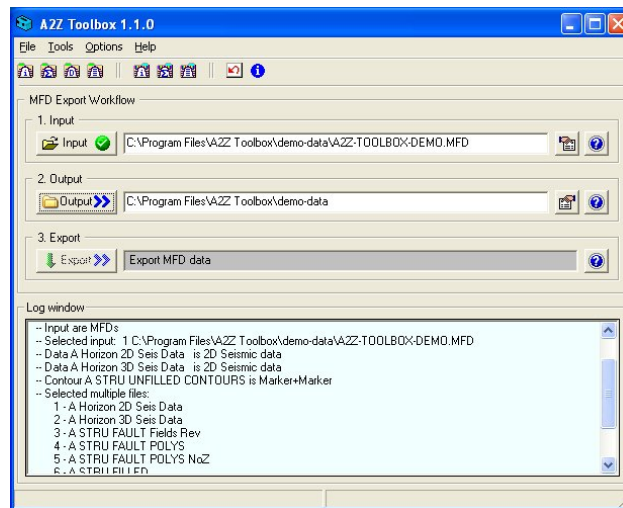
A2Z Toolbox 1.1.0

File Tools Options Help

MFD Export Workflow

1. Input

Input C:\Program Files\A2Z Toolbox\demo-data\A2Z-TOOLBOX-DEMO.MFD

2. Output

Output C:\Program Files\A2Z Toolbox\demo-data

3. Export

Export Export MFD data

Log window

-- Input are MFDs
-- Selected input: 1 C:\Program Files\A2Z Toolbox\demo-data\A2Z-TOOLBOX-DEMO.MFD
-- Data A Horizon 2D Seis Data is 2D Seismic data
-- Data A Horizon 3D Seis Data is 2D Seismic data
-- Contour A STRU UNFILLED CONTOURS is Marker+Marker
-- Selected multiple files:
1 - A Horizon 2D Seis Data
2 - A Horizon 3D Seis Data
3 - A STRU FAULT Fields Rev
4 - A STRU FAULT POLYS
5 - A STRU FAULT POLYS NoZ
6 - A STRU FILLED